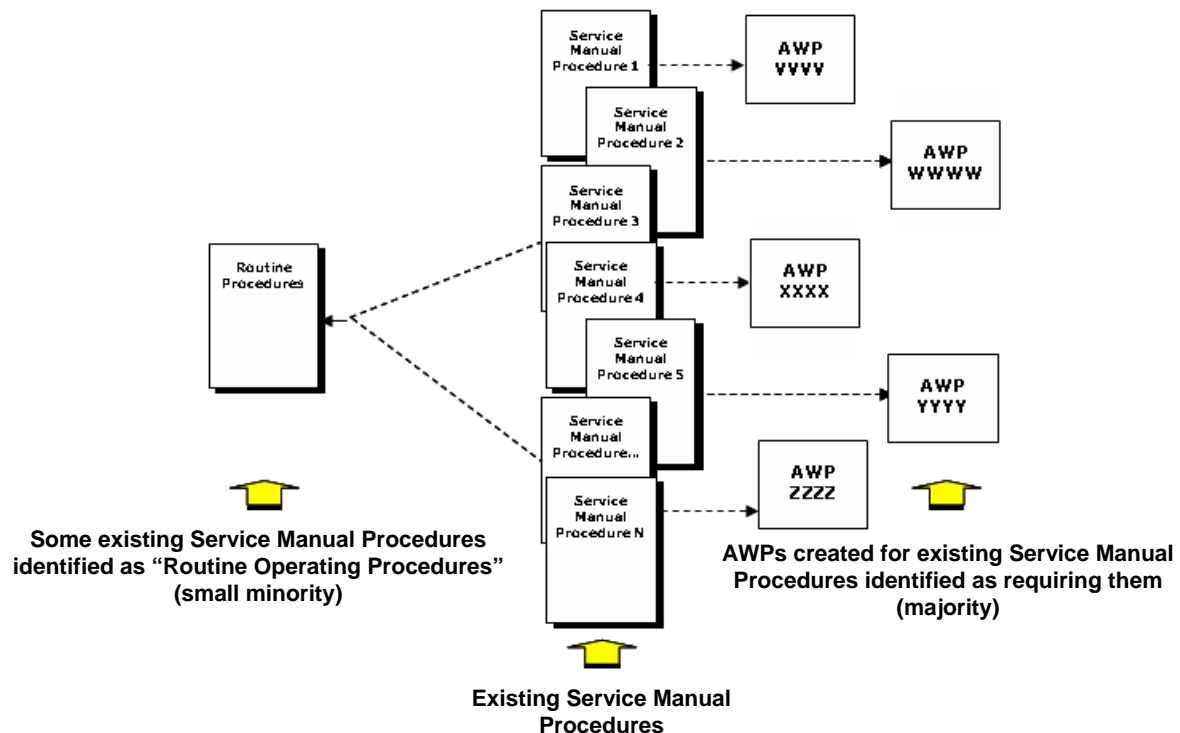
Service Manual Procedure 1

AWP VVVV

Service Manual Procedure 2

AWP WWWW

Service Manual Procedure 3

Routine Procedures

Service Manual Procedure 4

AWP XXXX

Service Manual Procedure 5

AWP YYYY

Service Manual Procedure...

AWP ZZZZ

Service Manual Procedure N

Some existing Service Manual Procedures identified as "Routine Operating Procedures" (small minority)

AWPs created for existing Service Manual Procedures identified as requiring them (majority)

Existing Service Manual Procedures